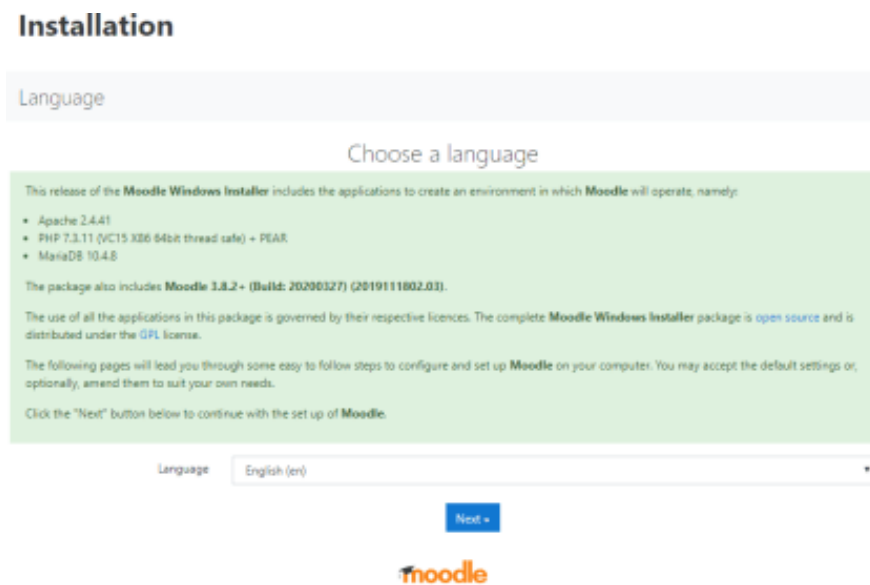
Installation

Language

Choose a language

This release of the Moodle Windows Installer includes the applications to create an environment in which Moodle will operate, namely:

- Apache 2.4.41
- PHP 7.3.11 (VC15 X86 64bit thread safe) + PEAR
- MariaDB 10.4.8

The package also includes Moodle 3.8.2+ (Build: 20200327) (2019111802.03).

The use of all the applications in this package is governed by their respective licences. The complete Moodle Windows Installer package is open source and is distributed under the GPL license.

The following pages will lead you through some easy to follow steps to configure and set up Moodle on your computer. You may accept the default settings or, optionally, amend them to suit your own needs.

Click the "Next" button below to continue with the set up of Moodle.

Language English (en)

Next »

moodle